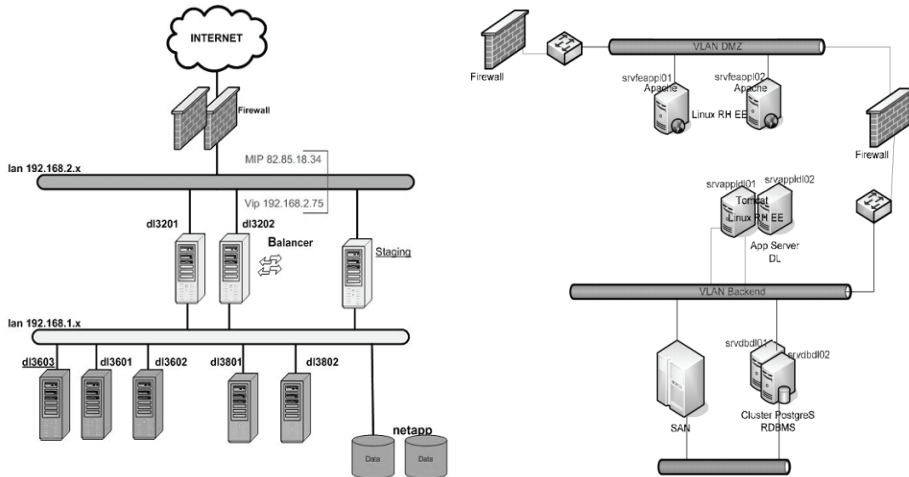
INTERNET

Firewall

lan 192.168.2.x

MIP 82.85.18.34

Vip 192.168.2.75

dl3201

dl3202

Balancer

Staging

lan 192.168.1.x

dl3603

dl3601

dl3602

dl3801

dl3802

netapp

Data

Data

Firewall

VLAN DMZ

srvfeappl01
Apache

srvfeappl02
Apache

Linux RH EE

Firewall

srvappldl01

srvappldl02

Tomcat
Linux RH EE

App Server
DL

VLAN Backend

srvdbdl01

srvdbdl02

SAN

Cluster PostgreS
RDBMS